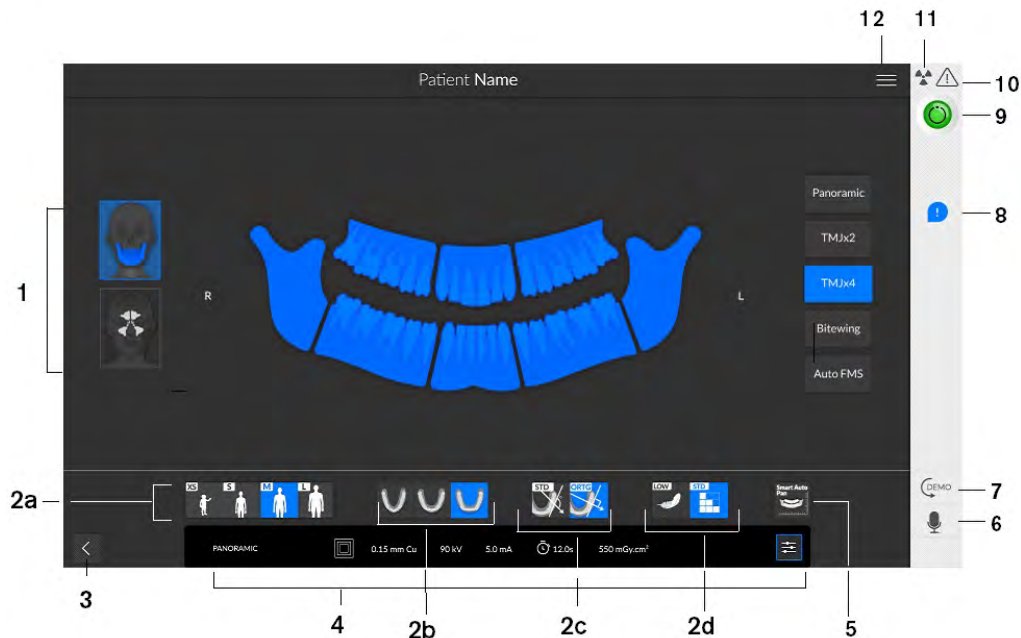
12 11

Patient Name

10

9

8

1

R

L

Panoramic

TMJx2

TMJx4

Bitewing

Auto FMS

2a

XS S M L

STD ORTO

LOW STD

Smart Auto Pan

DEMO

7

6

PANORAMIC 0.15 mm Cu 90 kV 5.0 mA 12.0s 550 mGy.cm²

3

4

2b

2c

2d

5